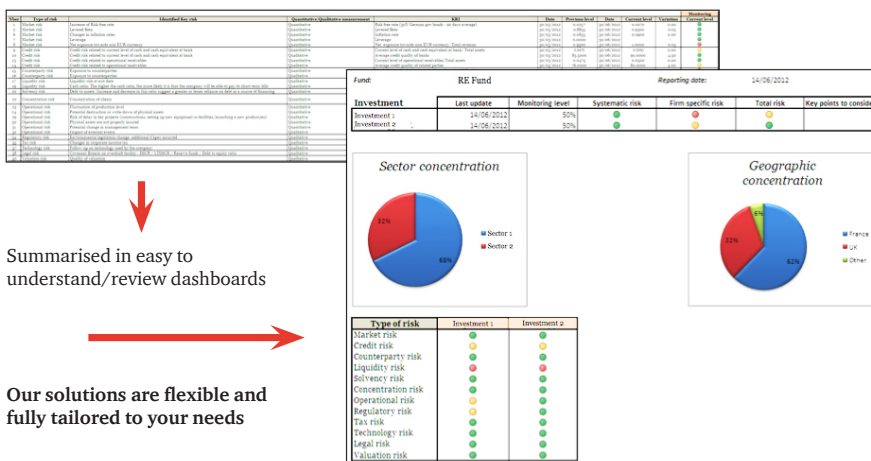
Summarised in easy to understand/review dashboards

Our solutions are flexible and fully tailored to your needs

Fund: RE Fund Reporting date: 14/06/2012

| Investment | Last update | Monitoring level | Systematic risk | Firm specific risk | Total risk | Key points to conside |
|---|---|---|---|---|---|---|
| Investment 1 | 14/06/2012 | 50% | | | | |
| Investment 2 | 14/06/2012 | 50% | | | | |

Sector concentration

32%

68%

Sector 1
Sector 2

Geographic concentration

6%

32%

62%

France
UK
Other

| Type of risk | Investment 1 | Investment 2 |
|---|---|---|
| Market risk | | |
| Credit risk | | |
| Counterparty risk | | |
| Liquidity risk | | |
| Solvency risk | | |
| Concentration risk | | |
| Operational risk | | |
| Regulatory risk | | |
| Tax risk | | |
| Technology risk | | |
| Legal risk | | |
| Valuation risk | | |

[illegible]